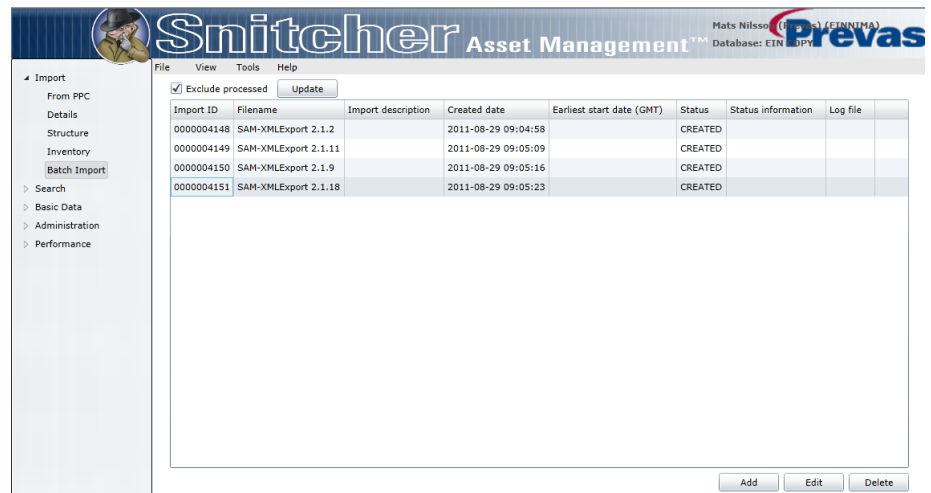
Snitcher Asset Management™

Mats Nilss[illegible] (FINNIMA)
Database: EIN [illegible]
Prevas

File View Tools Help

Import
From PPC
Details
Structure
Inventory
Batch Import
Search
Basic Data
Administration
Performance

Exclude processed Update

| Import ID | Filename | Import description | Created date | Earliest start date (GMT) | Status | Status information | Log file |
|---|---|---|---|---|---|---|---|
| 0000004148 | SAM-XMLExport 2.1.2 | | 2011-08-29 09:04:58 | | CREATED | | |
| 0000004149 | SAM-XMLExport 2.1.11 | | 2011-08-29 09:05:09 | | CREATED | | |
| 0000004150 | SAM-XMLExport 2.1.9 | | 2011-08-29 09:05:16 | | CREATED | | |
| 0000004151 | SAM-XMLExport 2.1.18 | | 2011-08-29 09:05:23 | | CREATED | | |

Add Edit Delete